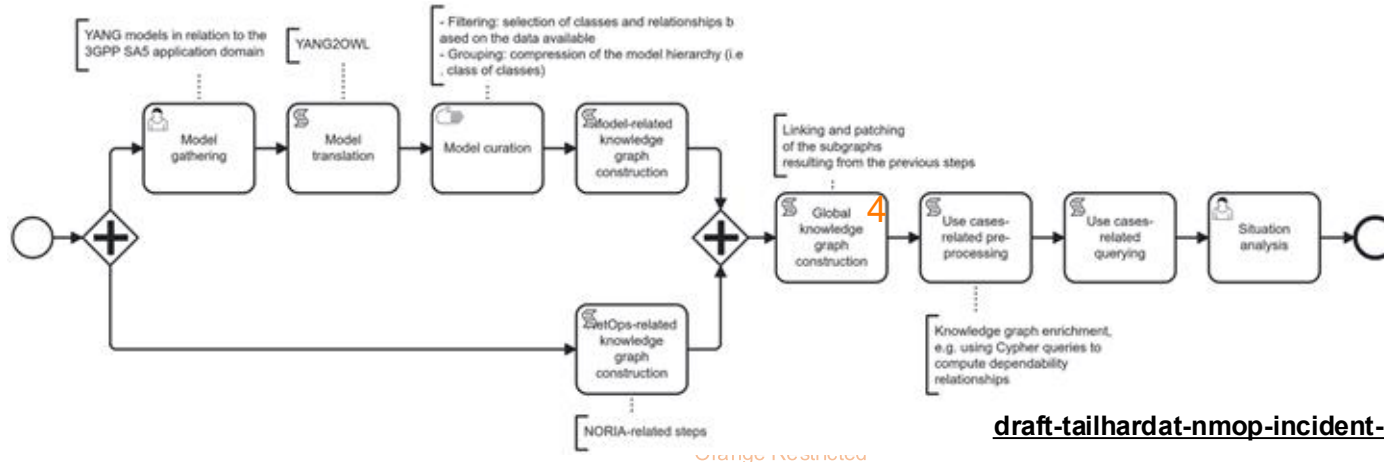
YANG models in relation to the 3GPP SA5 application domain

YANG2OWL

- Filtering: selection of classes and relationships b ased on the data available
- Grouping: compression of the model hierarchy (i.e , class of classes)

Model gathering

Model translation

Model curation

Model-related knowledge graph construction

Linking and patching of the subgraphs resulting from the previous steps

Global knowledge graph construction

4

Use cases-related pre-processing

Use cases-related querying

Situation analysis

NetOps-related knowledge graph construction

Knowledge graph enrichment, e.g. using Cypher queries to compute dependability relationships

NORIA-related steps

draft-tailhardat-nmop-incident-

Orange Restricted